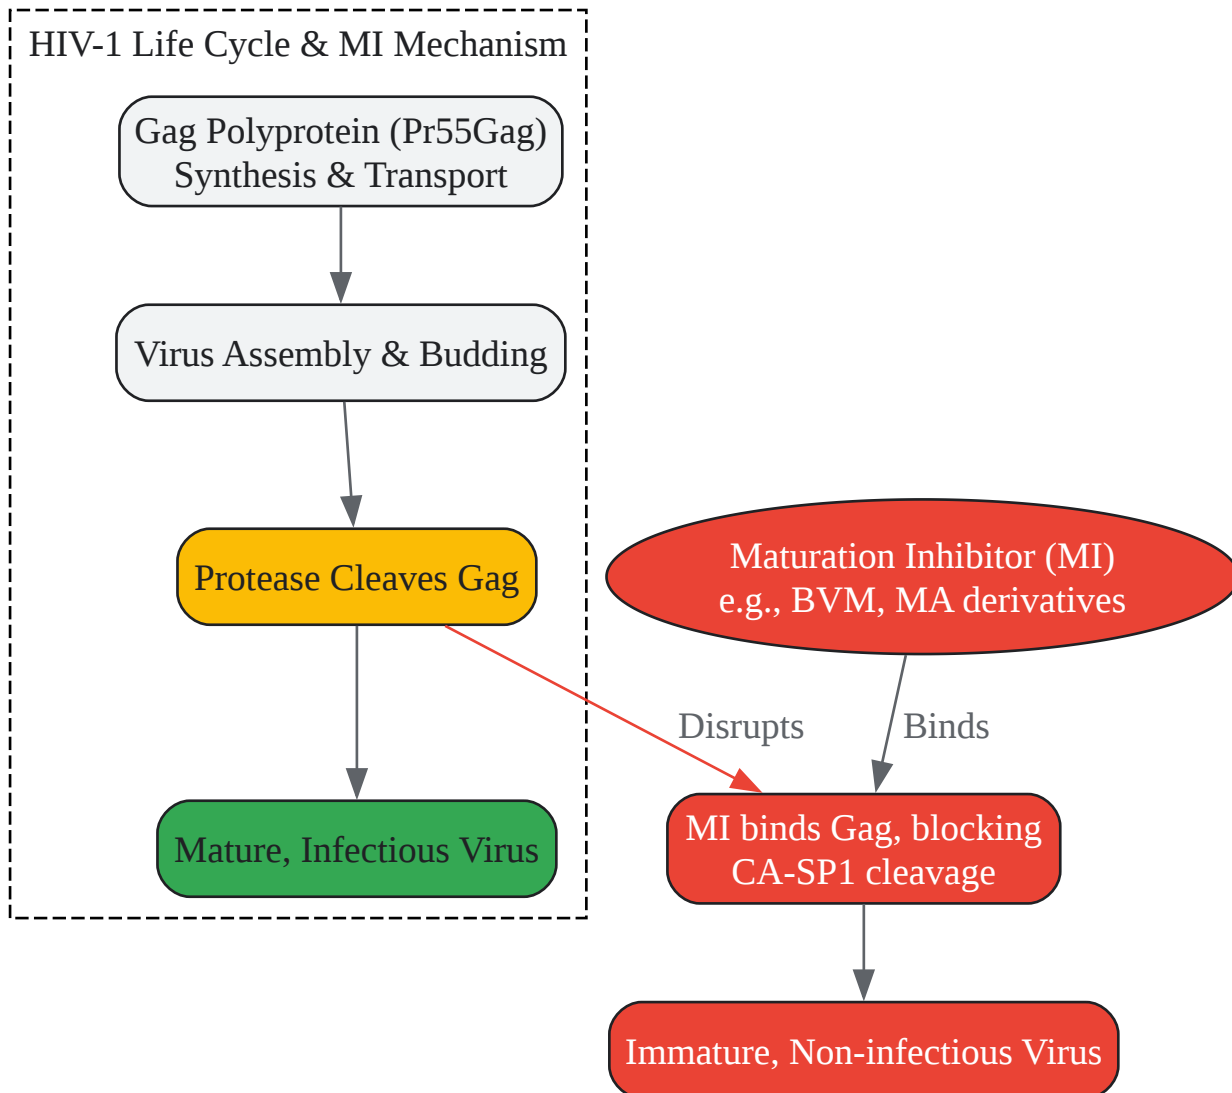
HIV-1 Life Cycle & MI Mechanism

Gag Polyprotein (Pr55Gag) Synthesis & Transport

Virus Assembly & Budding

Protease Cleaves Gag

Mature, Infectious Virus

Maturation Inhibitor (MI) e.g., BVM, MA derivatives

Disrupts

Binds

MI binds Gag, blocking CA-SP1 cleavage

Immature, Non-infectious Virus